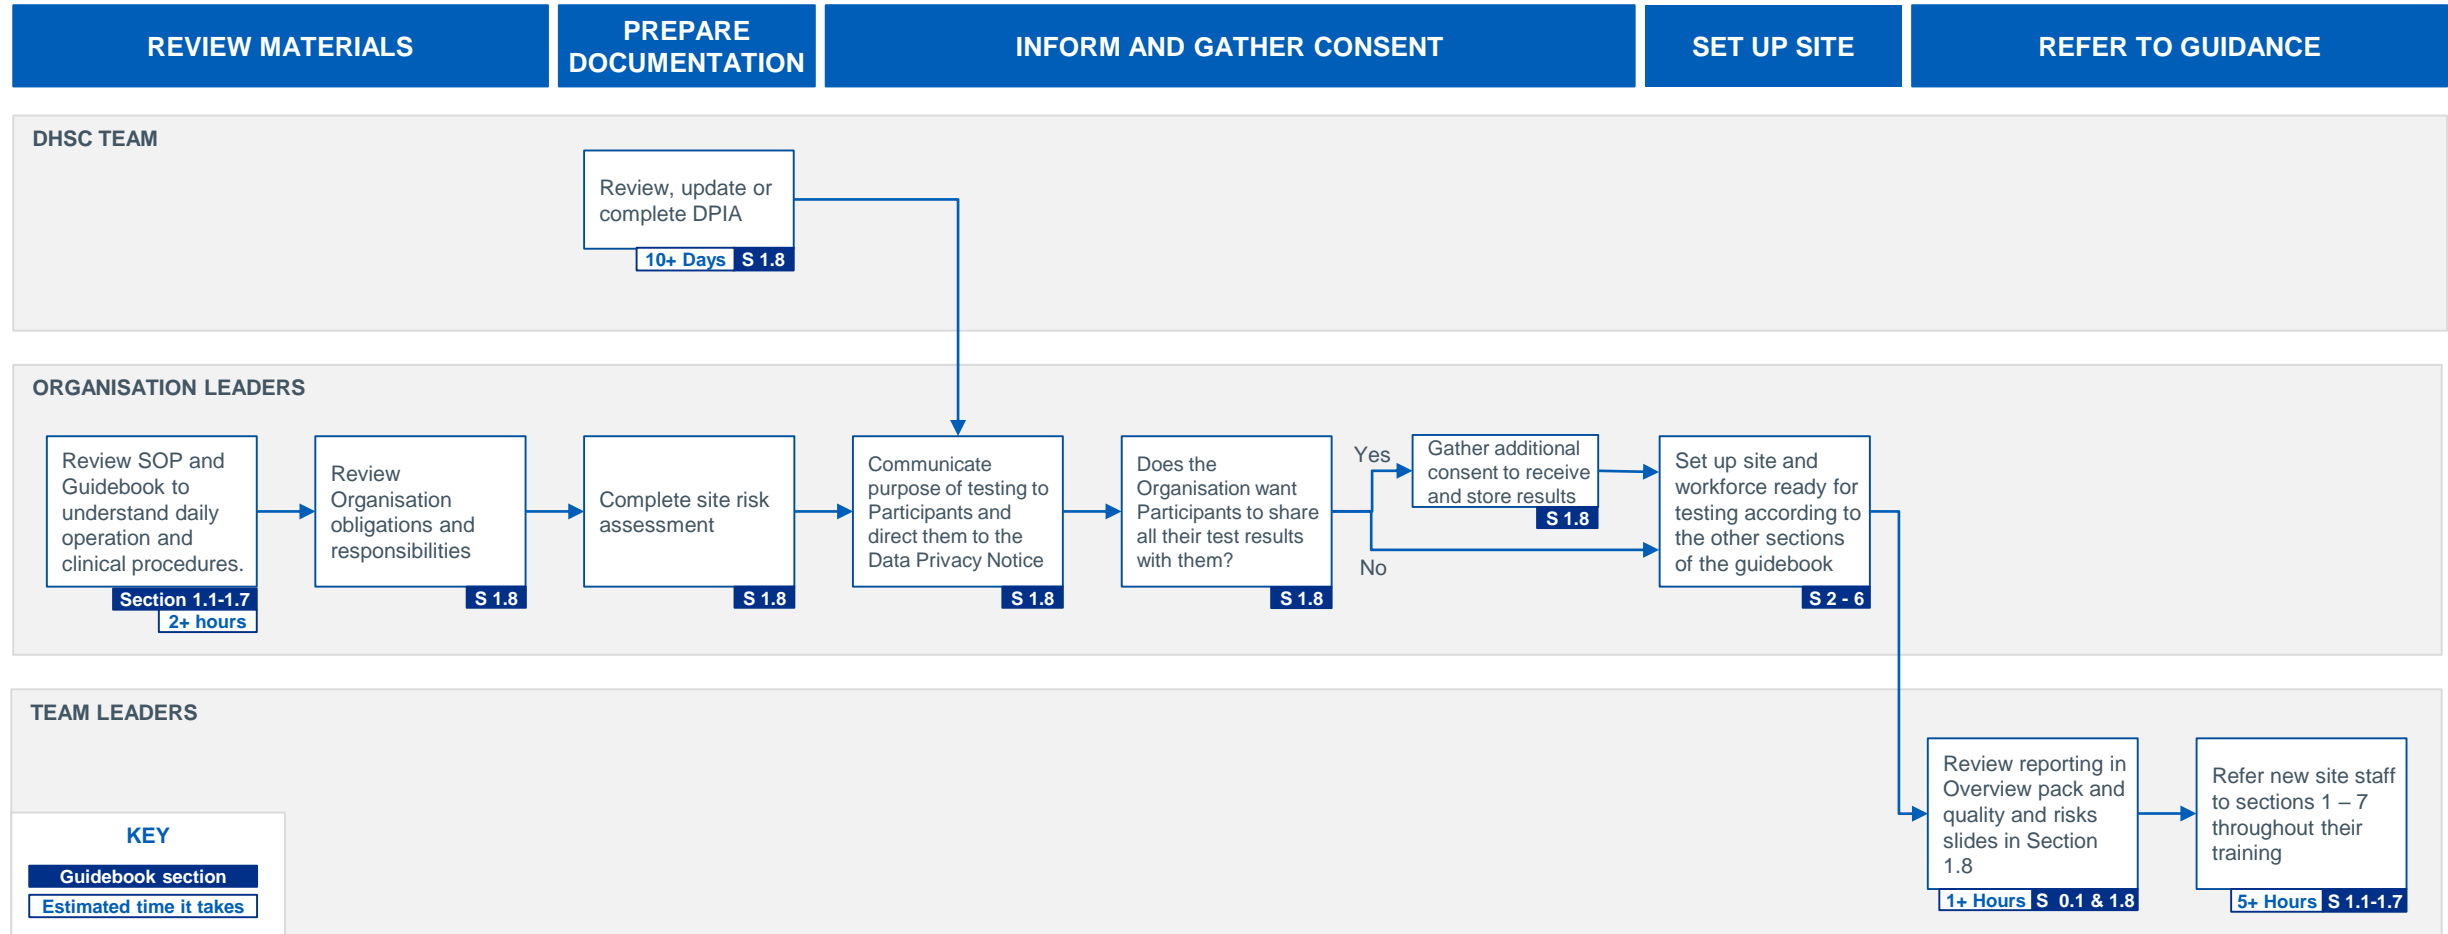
REVIEW MATERIALS

PREPARE DOCUMENTATION

INFORM AND GATHER CONSENT

SET UP SITE

REFER TO GUIDANCE

DHSC TEAM

Review, update or complete DPIA
10+ Days S 1.8

ORGANISATION LEADERS

Review SOP and Guidebook to understand daily operation and clinical procedures.
Section 1.1-1.7
2+ hours

Review Organisation obligations and responsibilities
S 1.8

Complete site risk assessment
S 1.8

Communicate purpose of testing to Participants and direct them to the Data Privacy Notice
S 1.8

Does the Organisation want Participants to share all their test results with them?
S 1.8

Yes

No

Gather additional consent to receive and store results
S 1.8

Set up site and workforce ready for testing according to the other sections of the guidebook
S 2 - 6

TEAM LEADERS

Review reporting in Overview pack and quality and risks slides in Section 1.8
1+ Hours S 0.1 & 1.8

Refer new site staff to sections 1 – 7 throughout their training
5+ Hours S 1.1-1.7

KEY
Guidebook section
Estimated time it takes